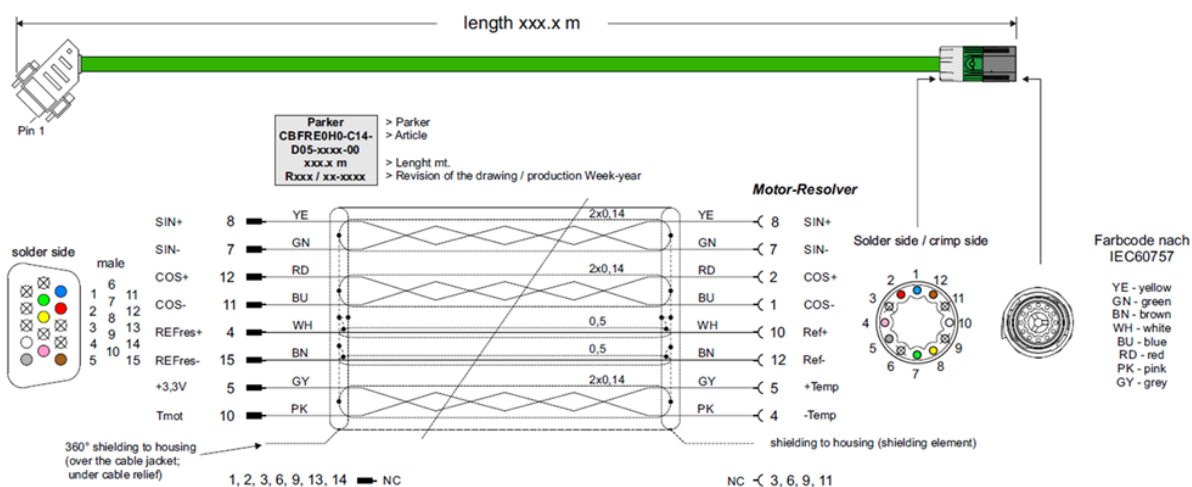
length xxx.x m

Pin 1

Parker
CBFRE0H0-C14-D05-xxxx-00
xxx.x m
Rxxx / xx-xxxx

> Parker
> Article
> Lenght mt.
> Revision of the drawing / production Week-year

Motor-Resolver

solder side

male

1 6
2 7 11
3 8 12
4 9 13
5 10 14
15

| | | | | | | | |
|---|---|---|---|---|---|---|---|
| SIN+ | 8 | YE | 2x0,14 | YE | 8 | SIN+ |
| SIN- | 7 | GN | | GN | 9 | SIN- |
| COS+ | 12 | RD | 2x0,14 | RD | 2 | COS+ |
| COS- | 11 | BU | | BU | 1 | COS- |
| REFres+ | 4 | WH | 0,5 | WH | 10 | Ref+ |
| REFres- | 15 | BN | 0,5 | BN | 12 | Ref- |
| +3,3V | 5 | GY | 2x0,14 | GY | 5 | +Temp |
| Tmot | 10 | PK | | PK | 4 | -Temp |

Solder side / crimp side

1 2 12 3 11 4 10 5 9 6 7 8

Farbcode nach IEC60757

YE - yellow
GN - green
BN - brown
WH - white
BU - blue
RD - red
PK - pink
GY - grey

360° shielding to housing (over the cable jacket; under cable relief)

shielding to housing (shielding element)

1, 2, 3, 6, 9, 13, 14 NC

NC 3, 6, 9, 11